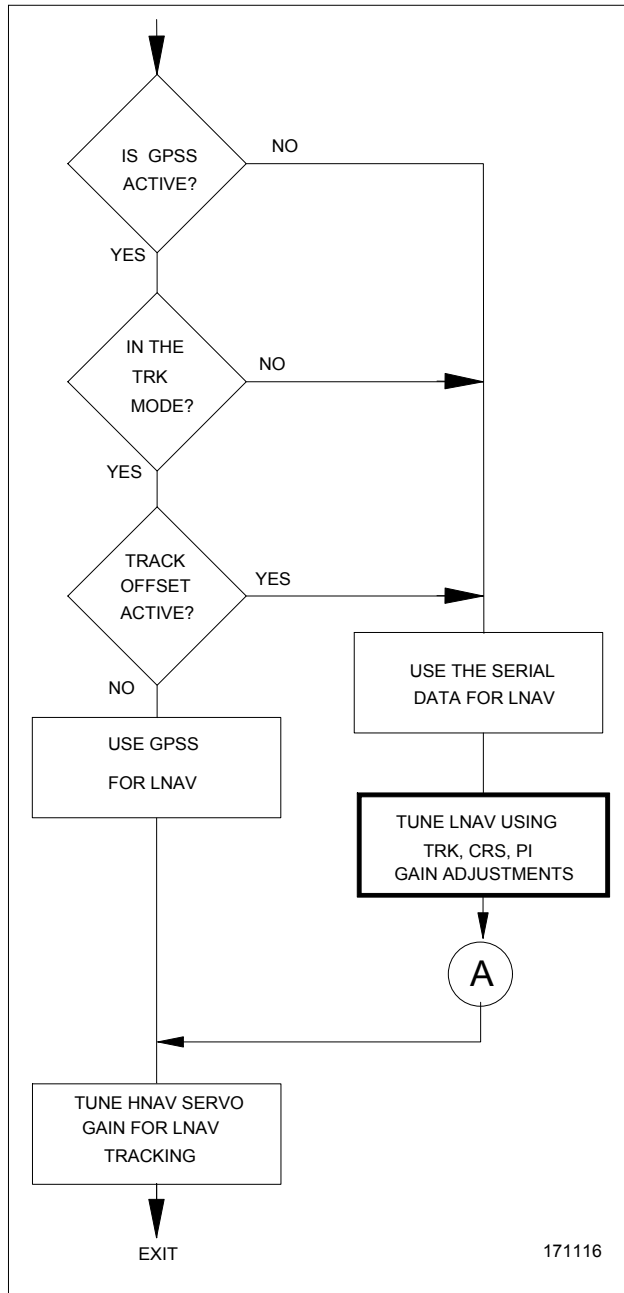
IS GPSS ACTIVE?

NO

YES

IN THE TRK MODE?

NO

YES

TRACK OFFSET ACTIVE?

YES

NO

USE GPSS FOR LNAV

USE THE SERIAL DATA FOR LNAV

TUNE LNAV USING TRK, CRS, PI GAIN ADJUSTMENTS

A

TUNE HNAV SERVO GAIN FOR LNAV TRACKING

EXIT

171116